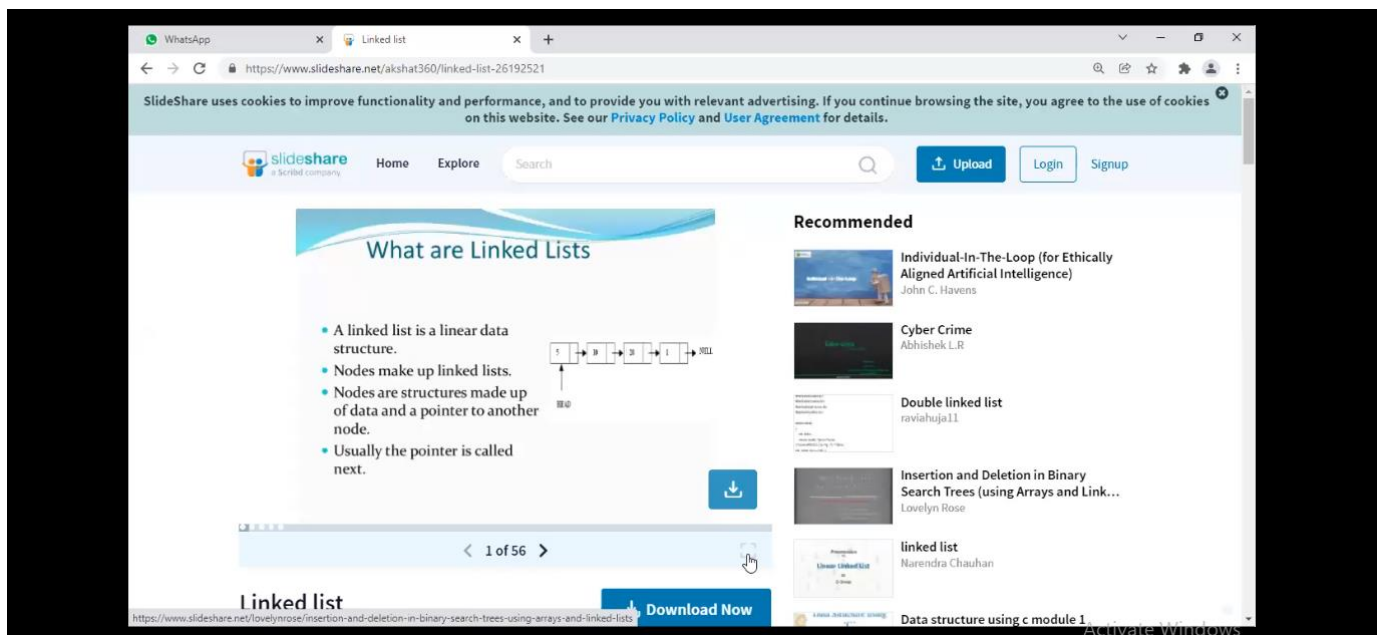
WhatsApp
Linked list
https://www.slideshare.net/akshat360/linked-list-26192521

SlideShare uses cookies to improve functionality and performance, and to provide you with relevant advertising. If you continue browsing the site, you agree to the use of cookies on this website. See our Privacy Policy and User Agreement for details.

slideshare
a Scribd company
Home
Explore
Search
Upload
Login
Signup

What are Linked Lists

• A linked list is a linear data structure.
• Nodes make up linked lists.
• Nodes are structures made up of data and a pointer to another node.
• Usually the pointer is called next.

5 | 18 | 21 | 1 | NULL
HEAD

< 1 of 56 >

Linked list
Download Now

Recommended

Individual-In-The-Loop (for Ethically Aligned Artificial Intelligence)
John C. Havens

Cyber Crime
Abhishek L.R

Double linked list
raviahuja11

Insertion and Deletion in Binary Search Trees (using Arrays and Link...
Lovelyn Rose

linked list
Narendra Chauhan

Data structure using c module 1

https://www.slideshare.net/lovelynrose/insertion-and-deletion-in-binary-search-trees-using-arrays-and-linked-lists

Activate Windows